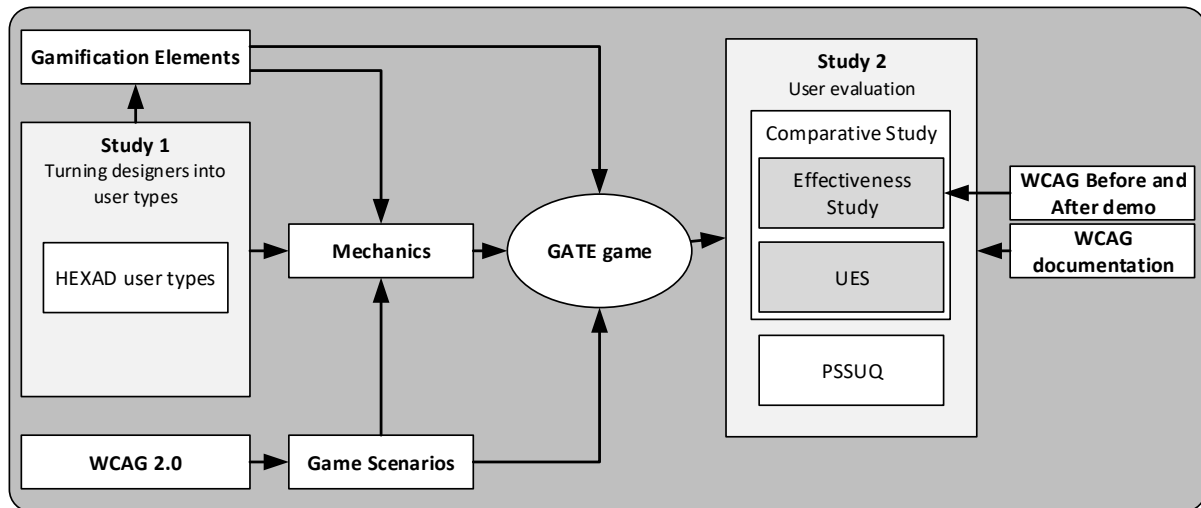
Gamification Elements

Study 1
Turning designers into user types

HEXAD user types

Mechanics

GATE game

WCAG 2.0

Game Scenarios

Study 2
User evaluation

Comparative Study

Effectiveness Study

UES

PSSUQ

WCAG Before and After demo

WCAG documentation